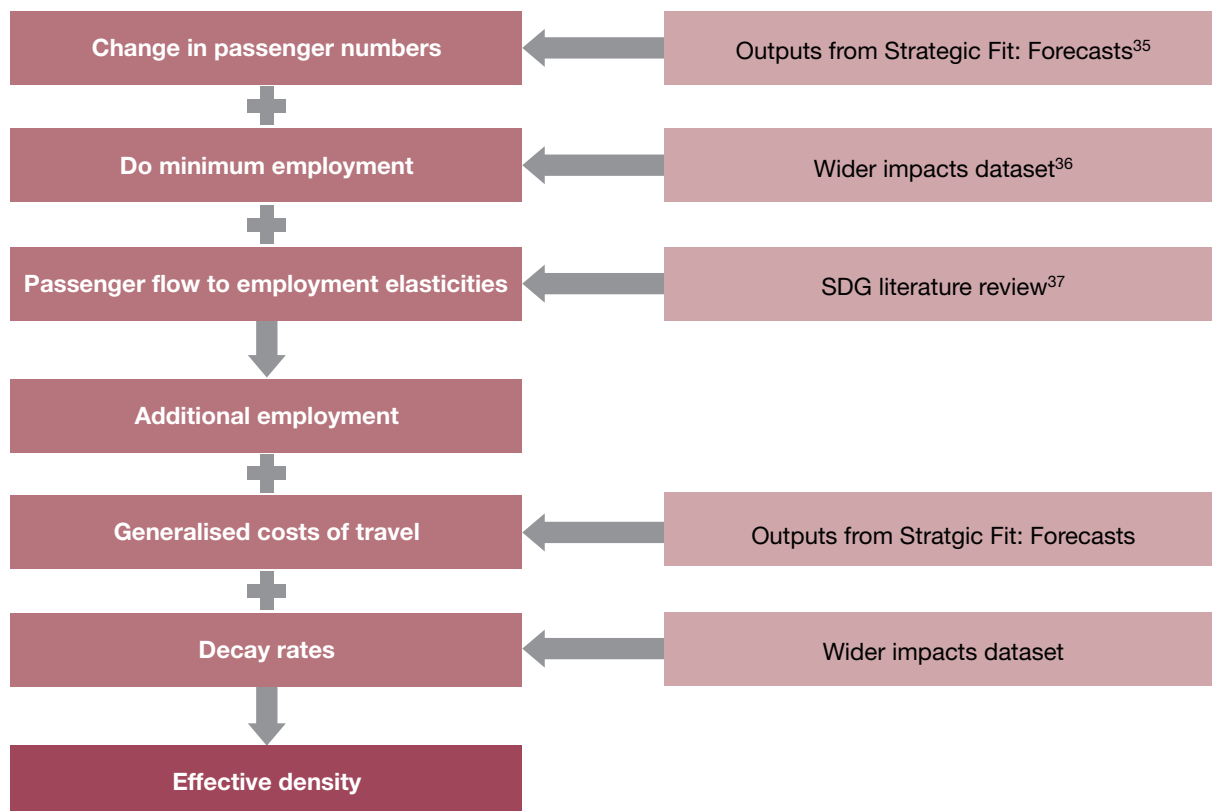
Change in passenger numbers

Outputs from Strategic Fit: Forecasts$^{35}$

Do minimum employment

Wider impacts dataset$^{36}$

Passenger flow to employment elasticities

SDG literature review$^{37}$

Additional employment

Generalised costs of travel

Outputs from Stratgic Fit: Forecasts

Decay rates

Wider impacts dataset

Effective density